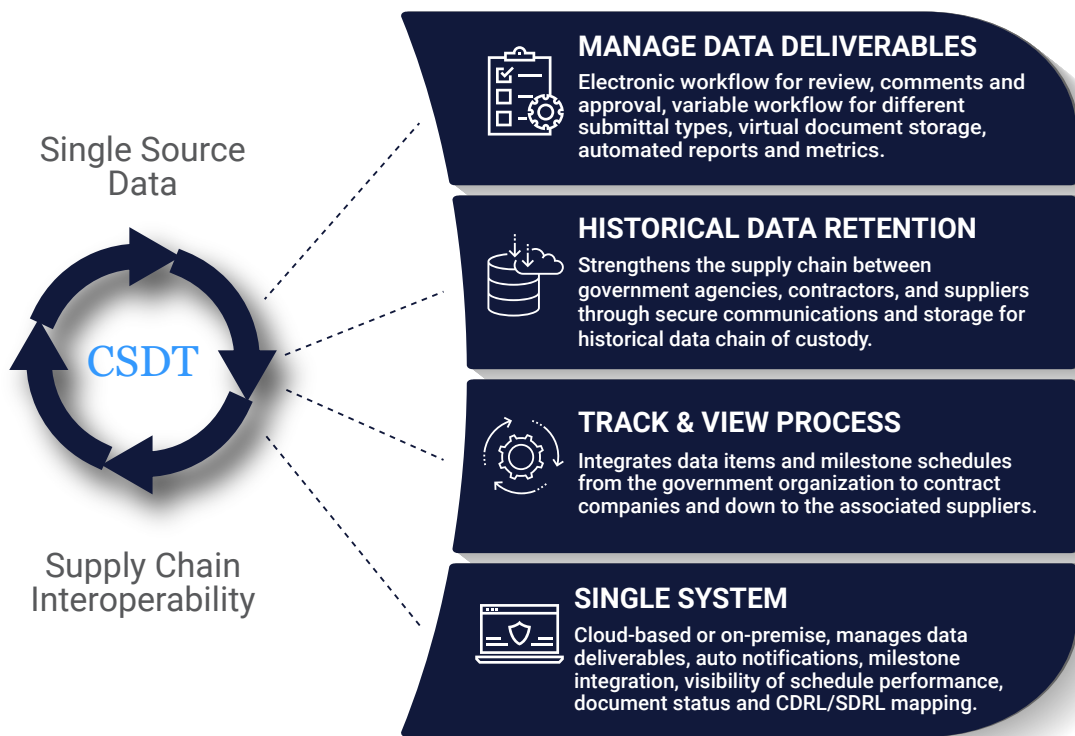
Single Source Data

CSDT

Supply Chain Interoperability

MANAGE DATA DELIVERABLES
Electronic workflow for review, comments and approval, variable workflow for different submittal types, virtual document storage, automated reports and metrics.

HISTORICAL DATA RETENTION
Strengthens the supply chain between government agencies, contractors, and suppliers through secure communications and storage for historical data chain of custody.

TRACK & VIEW PROCESS
Integrates data items and milestone schedules from the government organization to contract companies and down to the associated suppliers.

SINGLE SYSTEM
Cloud-based or on-premise, manages data deliverables, auto notifications, milestone integration, visibility of schedule performance, document status and CDRL/SDRL mapping.